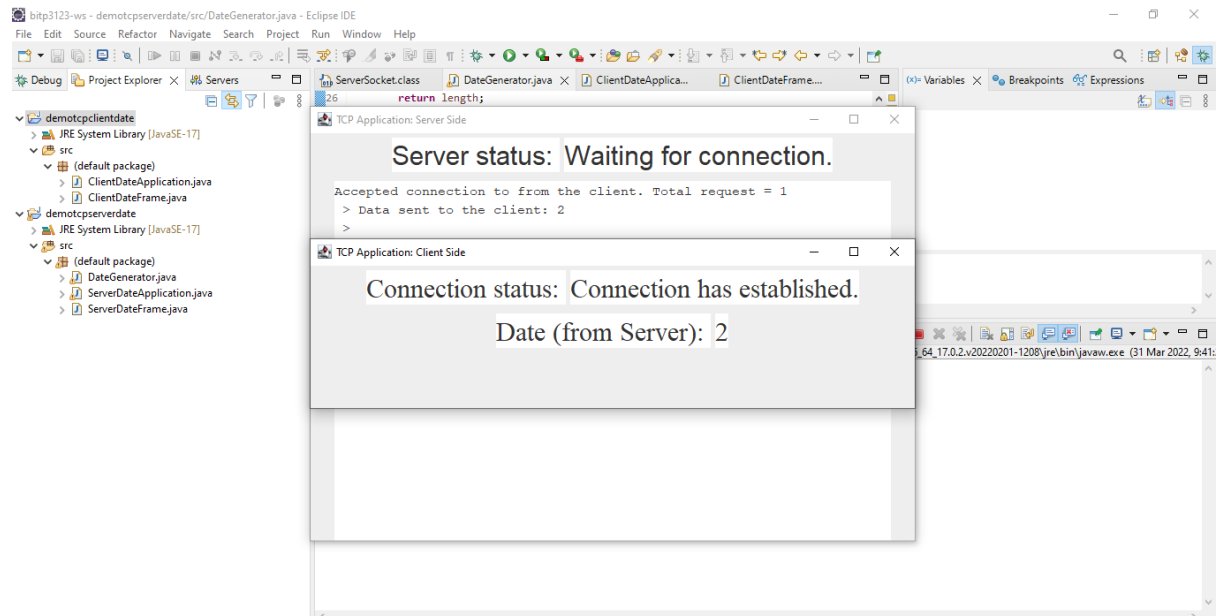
bitp3123-ws - demotcpserverdate/src/DateGenerator.java - Eclipse IDE

File Edit Source Refactor Navigate Search Project Run Window Help

Debug Project Explorer Servers

demotcpclientdate
JRE System Library [JavaSE-17]
src
(default package)
ClientDateApplication.java
ClientDateFrame.java
demotcpserverdate
JRE System Library [JavaSE-17]
src
(default package)
DateGenerator.java
ServerDateApplication.java
ServerDateFrame.java

ServerSocket.class DateGenerator.java ClientDateApplica... ClientDateFrame....

26 return length;

(x)= Variables Breakpoints Expressions

TCP Application: Server Side

Server status: Waiting for connection.

Accepted connection to from the client. Total request = 1
> Data sent to the client: 2
>

TCP Application: Client Side

Connection status: Connection has established.

Date (from Server): 2

_64_17.0.2.v20220201-1208\jre\bin\javaw.exe (31 Mar 2022, 9:41: